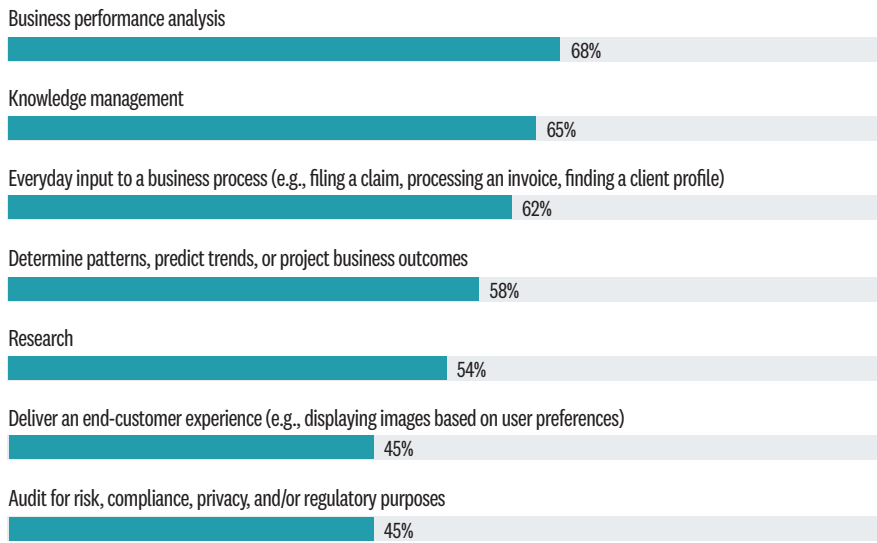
Business performance analysis
68%

Knowledge management
65%

Everyday input to a business process (e.g., filing a claim, processing an invoice, finding a client profile)
62%

Determine patterns, predict trends, or project business outcomes
58%

Research
54%

Deliver an end-customer experience (e.g., displaying images based on user preferences)
45%

Audit for risk, compliance, privacy, and/or regulatory purposes
45%